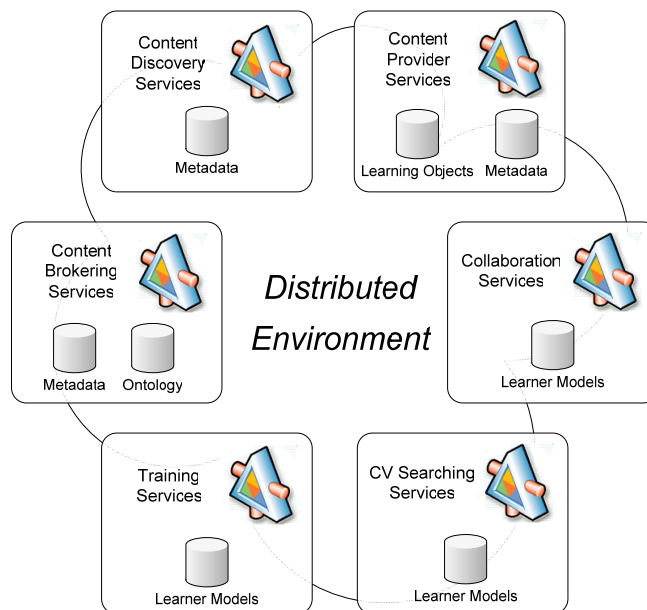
Content Discovery Services

Metadata

Content Provider Services

Learning Objects

Metadata

Content Brokering Services

Metadata

Ontology

Distributed Environment

Collaboration Services

Learner Models

Training Services

Learner Models

CV Searching Services

Learner Models